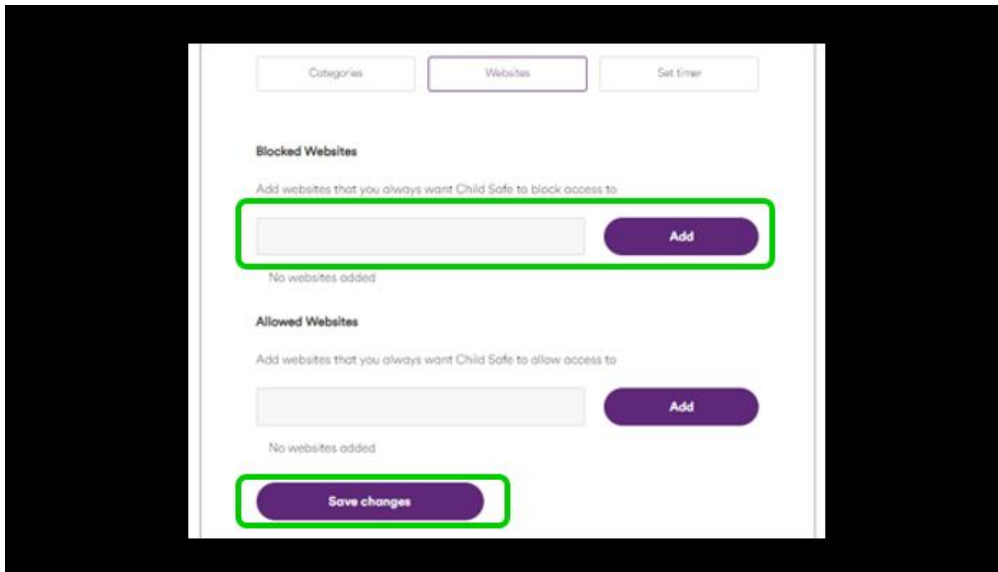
Categories
Websites
Set timer

Blocked Websites

Add websites that you always want Child Safe to block access to

Add

No websites added

Allowed Websites

Add websites that you always want Child Safe to allow access to

Add

No websites added

Save changes